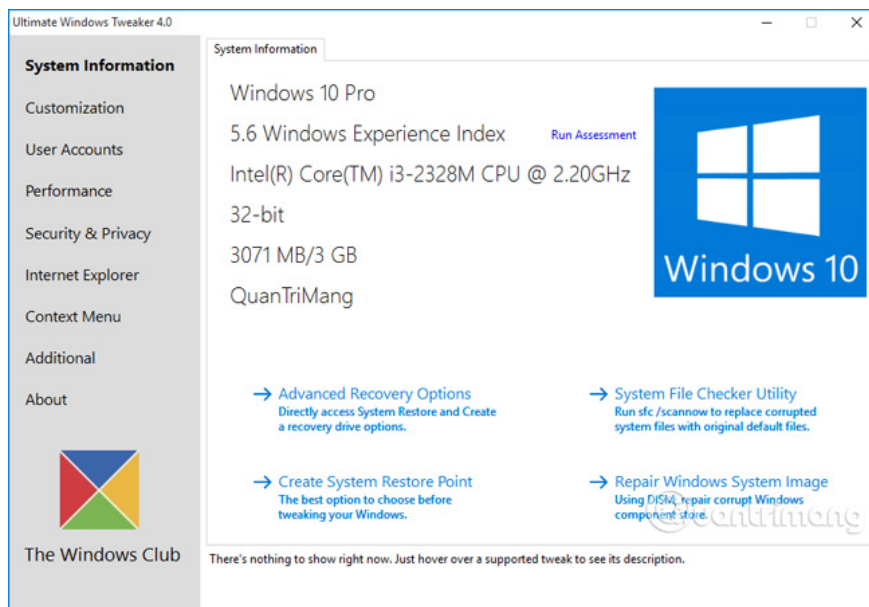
Ultimate Windows Tweaker 4.0

System Information
Customization
User Accounts
Performance
Security & Privacy
Internet Explorer
Context Menu
Additional
About

The Windows Club

System Information

Windows 10 Pro
5.6 Windows Experience Index
Run Assessment
Intel(R) Core(TM) i3-2328M CPU @ 2.20GHz
32-bit
3071 MB/3 GB
QuanTriMang

Windows 10

→ Advanced Recovery Options
Directly access System Restore and Create a recovery drive options.

→ System File Checker Utility
Run sfc /scannow to replace corrupted system files with original default files.

→ Create System Restore Point
The best option to choose before tweaking your Windows.

→ Repair Windows System Image
Using DISM, repair corrupt Windows component store.

quantrimang

There's nothing to show right now. Just hover over a supported tweak to see its description.